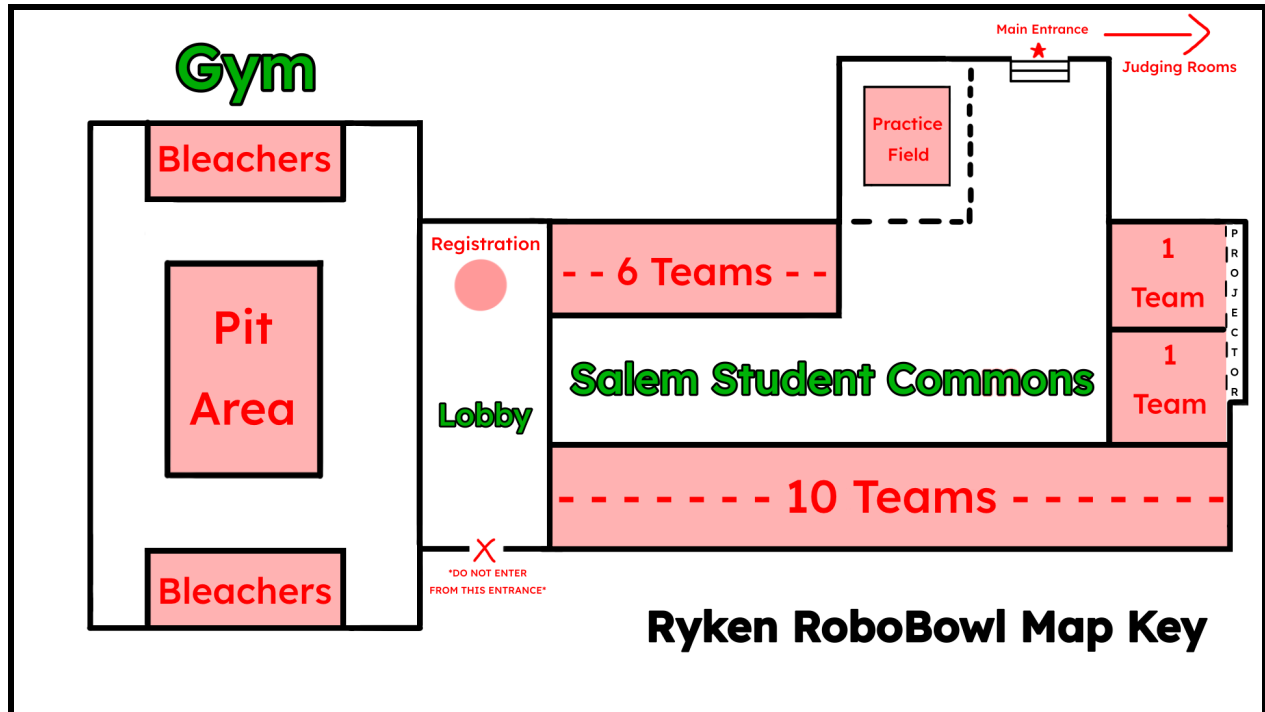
Gym

Bleachers

Pit Area

Bleachers

Registration

Lobby

*DO NOT ENTER FROM THIS ENTRANCE*

- - 6 Teams - -

Practice Field

Main Entrance

Judging Rooms

Salem Student Commons

1 Team

1 Team

PROJECTOR

- - - - - - - 10 Teams - - - - - - -

Ryken RoboBowl Map Key